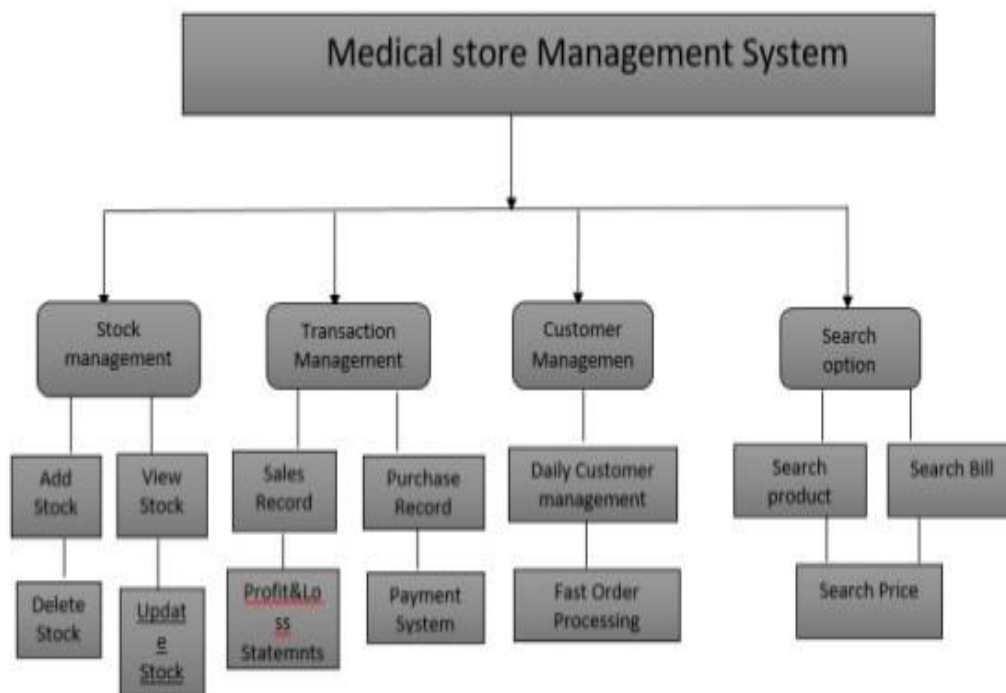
Medical store Management System

Stock management

Transaction Management

Customer Managemen

Search option

Add Stock

View Stock

Sales Record

Purchase Record

Daily Customer management

Search product

Search Bill

Delete Stock

Updat e Stock

Profit&Lo ss Statemnts

Payment System

Fast Order Processing

Search Price